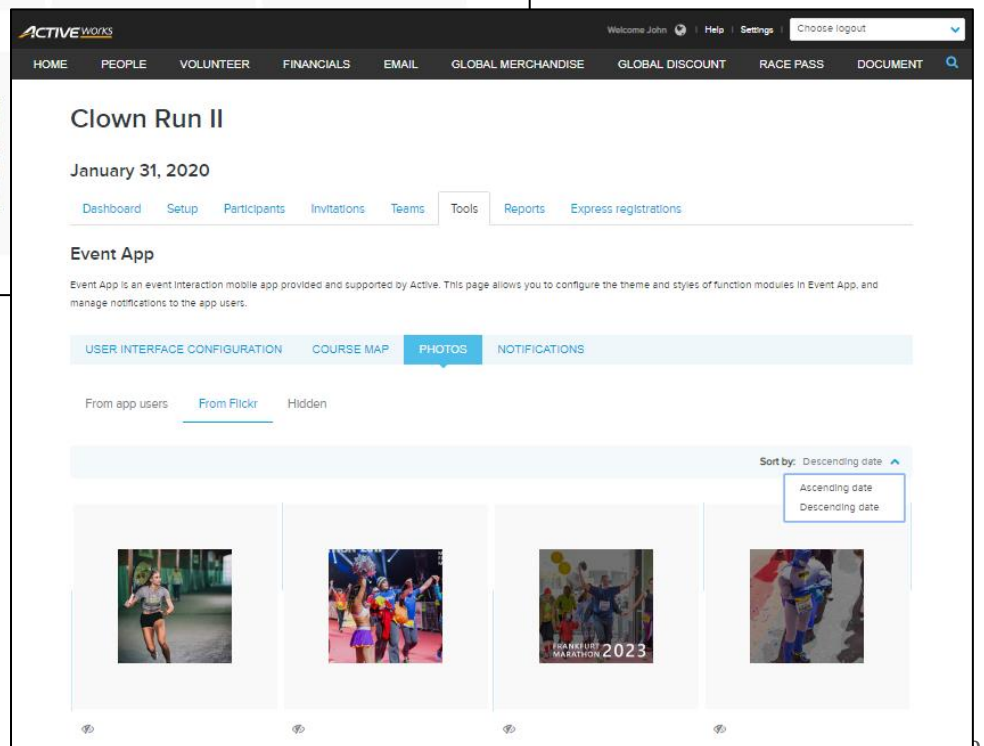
ACTIVE works

Welcome John | Help | Settings | Choose logout

HOME PEOPLE VOLUNTEER FINANCIALS EMAIL GLOBAL MERCHANDISE GLOBAL DISCOUNT RACE PASS DOCUMENT

Clown Run II

January 31, 2020

Dashboard Setup Participants Invitations Teams Tools Reports Express registrations

Event App

Event App is an event interaction mobile app provided and supported by Active. This page allows you to configure the theme and styles of function modules in Event App, and manage notifications to the app users.

USER INTERFACE CONFIGURATION COURSE MAP PHOTOS NOTIFICATIONS

From app users From Flickr Hidden

Sort by: Descending date

Ascending date
Descending date

FRANKFURT MARATHON 2023